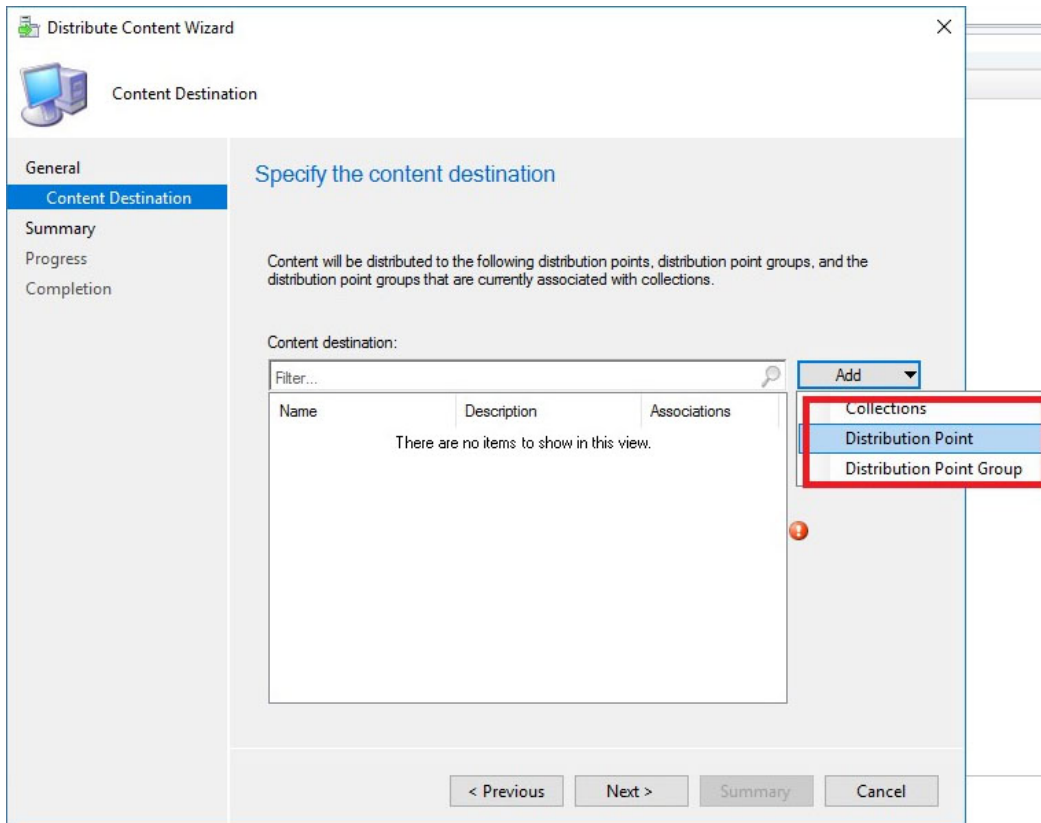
Distribute Content Wizard

×

Content Destination

General
Content Destination
Summary
Progress
Completion

Specify the content destination

Content will be distributed to the following distribution points, distribution point groups, and the distribution point groups that are currently associated with collections.

Content destination:

Filter...

Add

| Name | Description | Associations |
|---|---|---|

There are no items to show in this view.

Collections
Distribution Point
Distribution Point Group

< Previous
Next >
Summary
Cancel